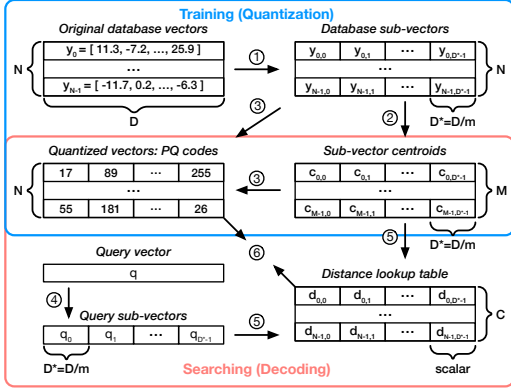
Training (Quantization)

Original database vectors

N

$y_0$ = [ 11.3, -7.2, …, 25.9 ]

…

$y_{N-1}$ = [ -11.7, 0.2, …, -6.3 ]

D

①

Database sub-vectors

| $y_{0,0}$ | $y_{0,1}$ | … | $y_{0,D^*-1}$ |
|---|---|---|---|
| … | | | |
| $y_{N-1,0}$ | $y_{N-1,1}$ | … | $y_{N-1,D^*-1}$ |

N

D*=D/m

③

②

Quantized vectors: PQ codes

N

| 17 | 89 | … | 255 |
|---|---|---|---|
| … | | | |
| 55 | 181 | … | 26 |

③

Sub-vector centroids

| $c_{0,0}$ | $c_{0,1}$ | … | $c_{0,D^*-1}$ |
|---|---|---|---|
| … | | | |
| $c_{M-1,0}$ | $c_{M-1,1}$ | … | $c_{M-1,D^*-1}$ |

M

⑤

D*=D/m

Query vector

q

⑥

④

Query sub-vectors

| $q_0$ | $q_1$ | … | $q_{D^*-1}$ |
|---|---|---|---|

D*=D/m

⑤

Distance lookup table

| $d_{0,0}$ | $d_{0,1}$ | … | $d_{0,D^*-1}$ |
|---|---|---|---|
| … | | | |
| $d_{N-1,0}$ | $d_{N-1,1}$ | … | $d_{N-1,D^*-1}$ |

C

scalar

Searching (Decoding)